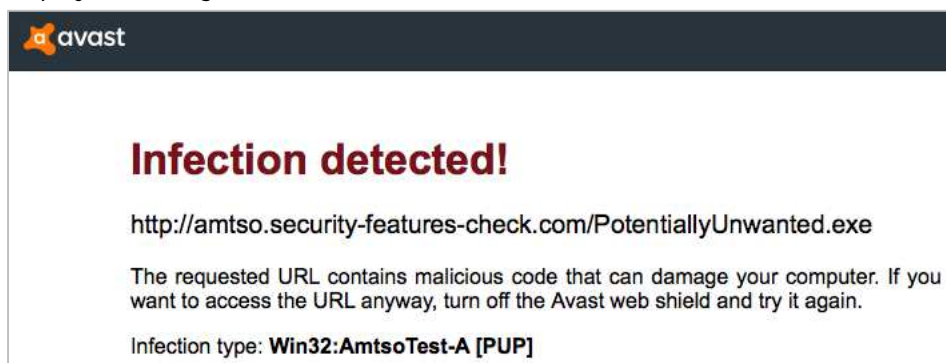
avast

Infection detected!

http://amtso.security-features-check.com/PotentiallyUnwanted.exe

The requested URL contains malicious code that can damage your computer. If you want to access the URL anyway, turn off the Avast web shield and try it again.

Infection type: **Win32:AmtsoTest-A [PUP]**